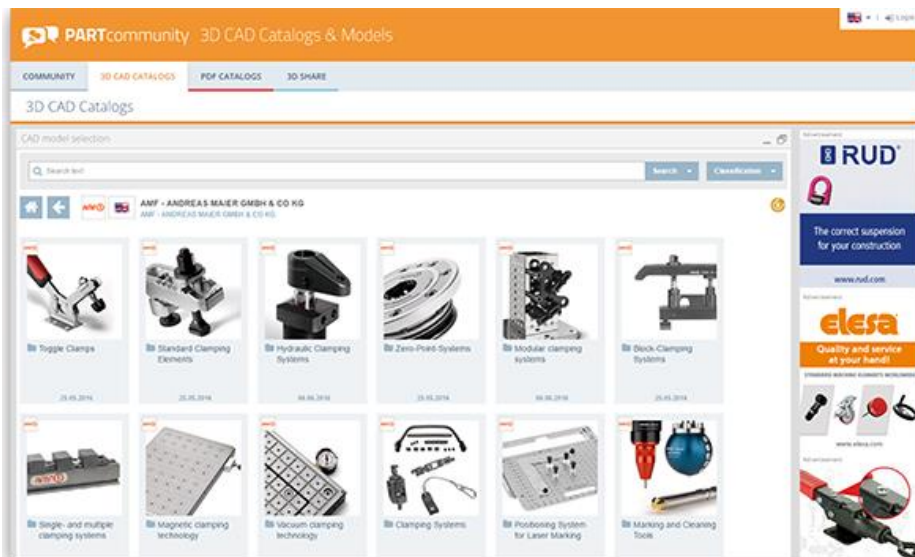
PARTcommunity 3D CAD Catalogs & Models

Login

COMMUNITY
3D CAD CATALOGS
PDF CATALOGS
3D SHARE

3D CAD Catalogs

CAD model selection

Search text

Search
Classification

AMF

AMF - ANDREAS MAIER GMBH & CO KG
AMF - ANDREAS MAIER GMBH & CO KG

Toggle Clamps
25.05.2016

Standard Clamping Elements
25.05.2016

Hydraulic Clamping Systems
06.06.2016

Zero-Point-Systems
25.05.2016

Modular clamping systems
06.06.2016

Block-Clamping Systems
25.05.2016

Single- and multiple clamping systems

Magnetic clamping technology

Vacuum clamping technology

Clamping Systems

Positioning System for Laser Marking

Marking and Cleaning Tools

Advertisement

RUD

The correct suspension for your construction

www.rud.com

Advertisement

elesa

Quality and service at your hand!

STANDARD MACHINE ELEMENTS WORLDWIDE

www.elesa.com

Advertisement